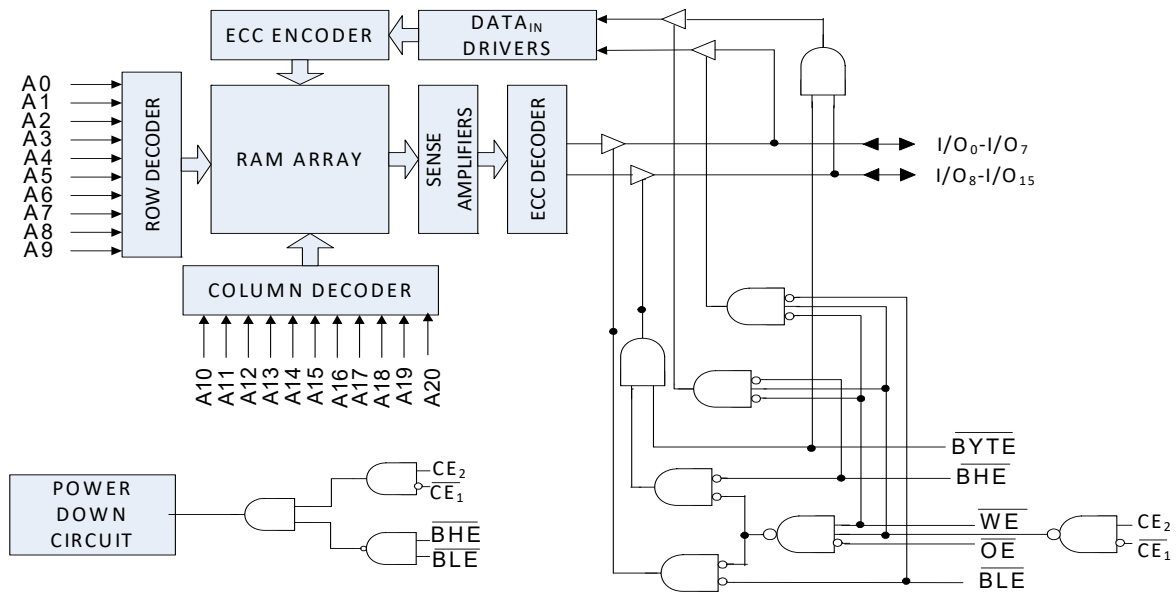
ECC ENCODER

DATA$_{IN}$ DRIVERS

A0
A1
A2
A3
A4
A5
A6
A7
A8
A9

ROW DECODER

RAM ARRAY

SENSE AMPLIFIERS

ECC DECODER

I/O$_0$-I/O$_7$

I/O$_8$-I/O$_{15}$

COLUMN DECODER

A10
A11
A12
A13
A14
A15
A16
A17
A18
A19
A20

$\overline{BYTE}$

$\overline{BHE}$

$\overline{WE}$

$\overline{OE}$

$\overline{BLE}$

CE$_2$
$\overline{CE_1}$

POWER DOWN CIRCUIT

CE$_2$
$\overline{CE_1}$

$\overline{BHE}$
$\overline{BLE}$